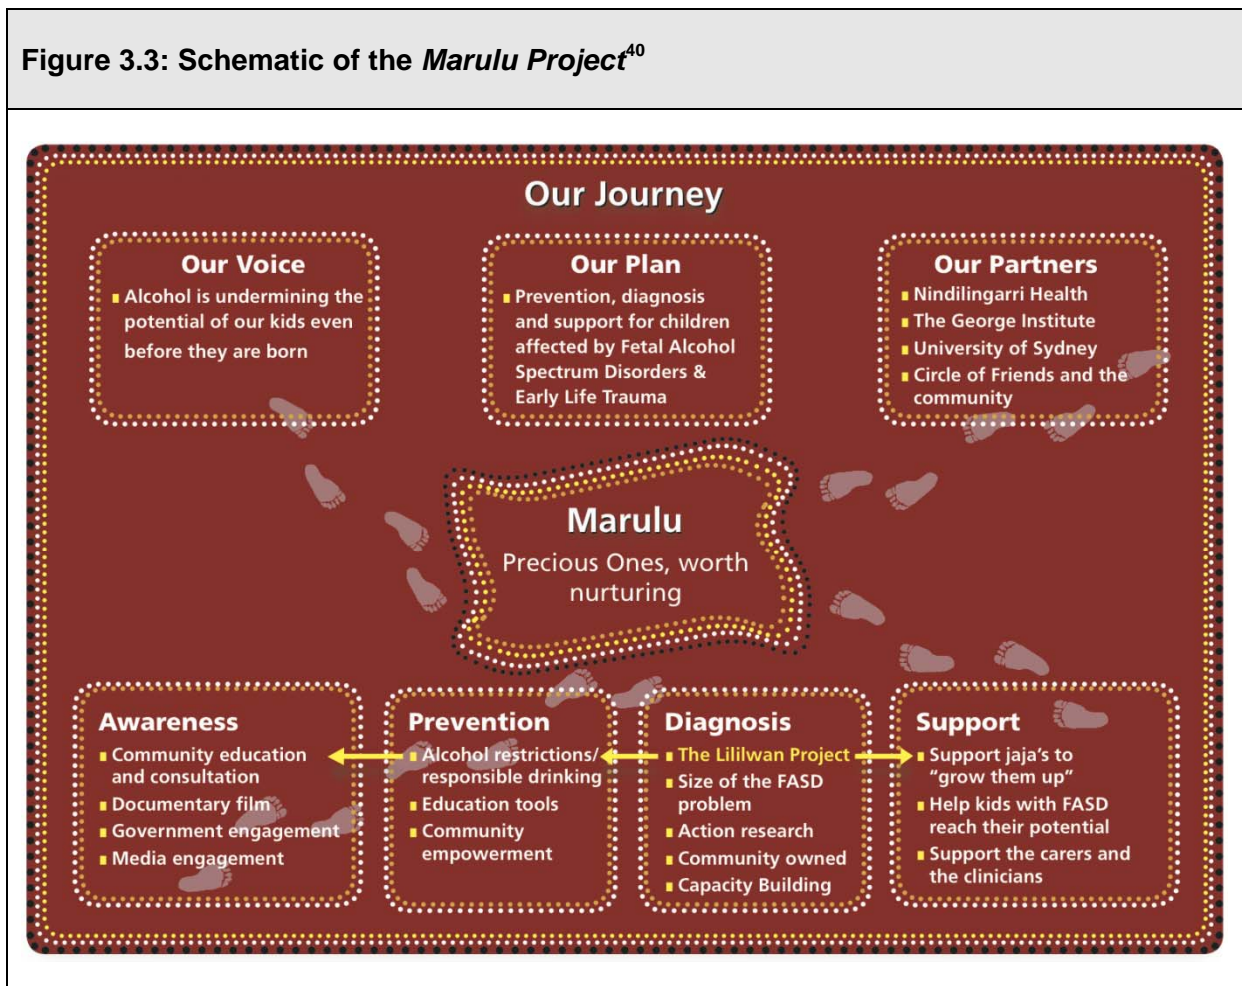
**Figure 3.3: Schematic of the *Marulu Project*$^{40}$**

Our Journey

Our Voice
- Alcohol is undermining the potential of our kids even before they are born

Our Plan
- Prevention, diagnosis and support for children affected by Fetal Alcohol Spectrum Disorders & Early Life Trauma

Our Partners
- Nindilingarri Health
- The George Institute
- University of Sydney
- Circle of Friends and the community

Marulu
Precious Ones, worth nurturing

Awareness
- Community education and consultation
- Documentary film
- Government engagement
- Media engagement

Prevention
- Alcohol restrictions/ responsible drinking
- Education tools
- Community empowerment

Diagnosis
- The Lililwan Project
- Size of the FASD problem
- Action research
- Community owned
- Capacity Building

Support
- Support jaja's to "grow them up"
- Help kids with FASD reach their potential
- Support the carers and the clinicians